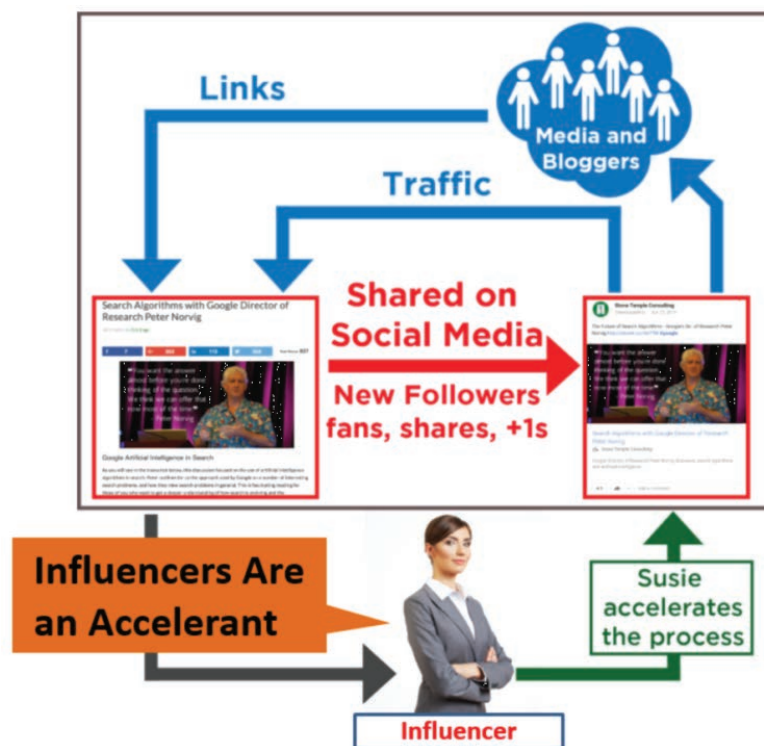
Links

Media and Bloggers

Traffic

Search Algorithms with Google Director of Research Peter Norvig

Google Artificial Intelligence in Search

Shared on Social Media

New Followers fans, shares, +1s

Stone Temple Consulting

Search Algorithms with Google Director of Research Peter Norvig

Influencers Are an Accelerant

Susie accelerates the process

Influencer